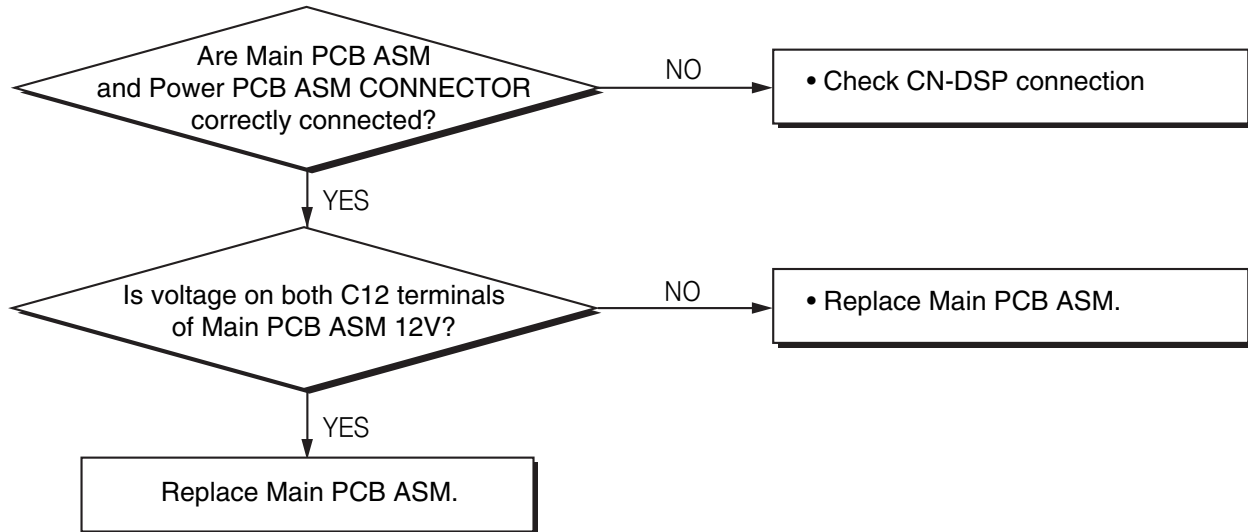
Are Main PCB ASM and Power PCB ASM CONNECTOR correctly connected?

NO

• Check CN-DSP connection

YES

Is voltage on both C12 terminals of Main PCB ASM 12V?

NO

• Replace Main PCB ASM.

YES

Replace Main PCB ASM.